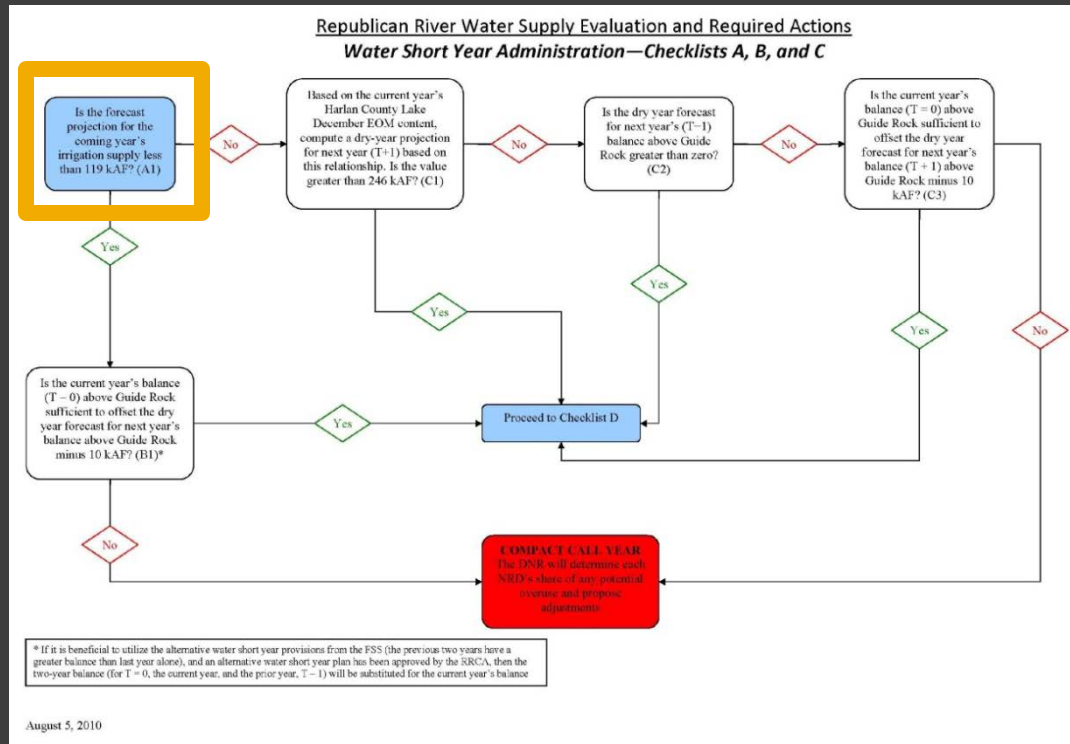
Republican River Water Supply Evaluation and Required Actions
Water Short Year Administration—Checklists A, B, and C

Is the forecast projection for the coming year's irrigation supply less than 119 kAF? (A1)

No

Based on the current year's Harlan County Lake December EOM content, compute a dry-year projection for next year (T+1) based on this relationship. Is the value greater than 246 kAF? (C1)

No

Is the dry year forecast for next year's (T−1) balance above Guide Rock greater than zero? (C2)

No

Is the current year's balance (T = 0) above Guide Rock sufficient to offset the dry year forecast for next year's balance (T + 1) above Guide Rock minus 10 kAF? (C3)

Yes

Yes

Yes

Yes

No

Is the current year's balance (T − 0) above Guide Rock sufficient to offset the dry year forecast for next year's balance above Guide Rock minus 10 kAF? (B1)*

Yes

Proceed to Checklist D

No

COMPACT CALL YEAR
The DNR will determine each NRD's share of any potential overuse and propose adjustments.

* If it is beneficial to utilize the alternative water short year provisions from the FSS (the previous two years have a greater balance than last year alone), and an alternative water short year plan has been approved by the RRCA, then the two-year balance (for T = 0, the current year, and the prior year, T − 1) will be substituted for the current year's balance

August 5, 2010